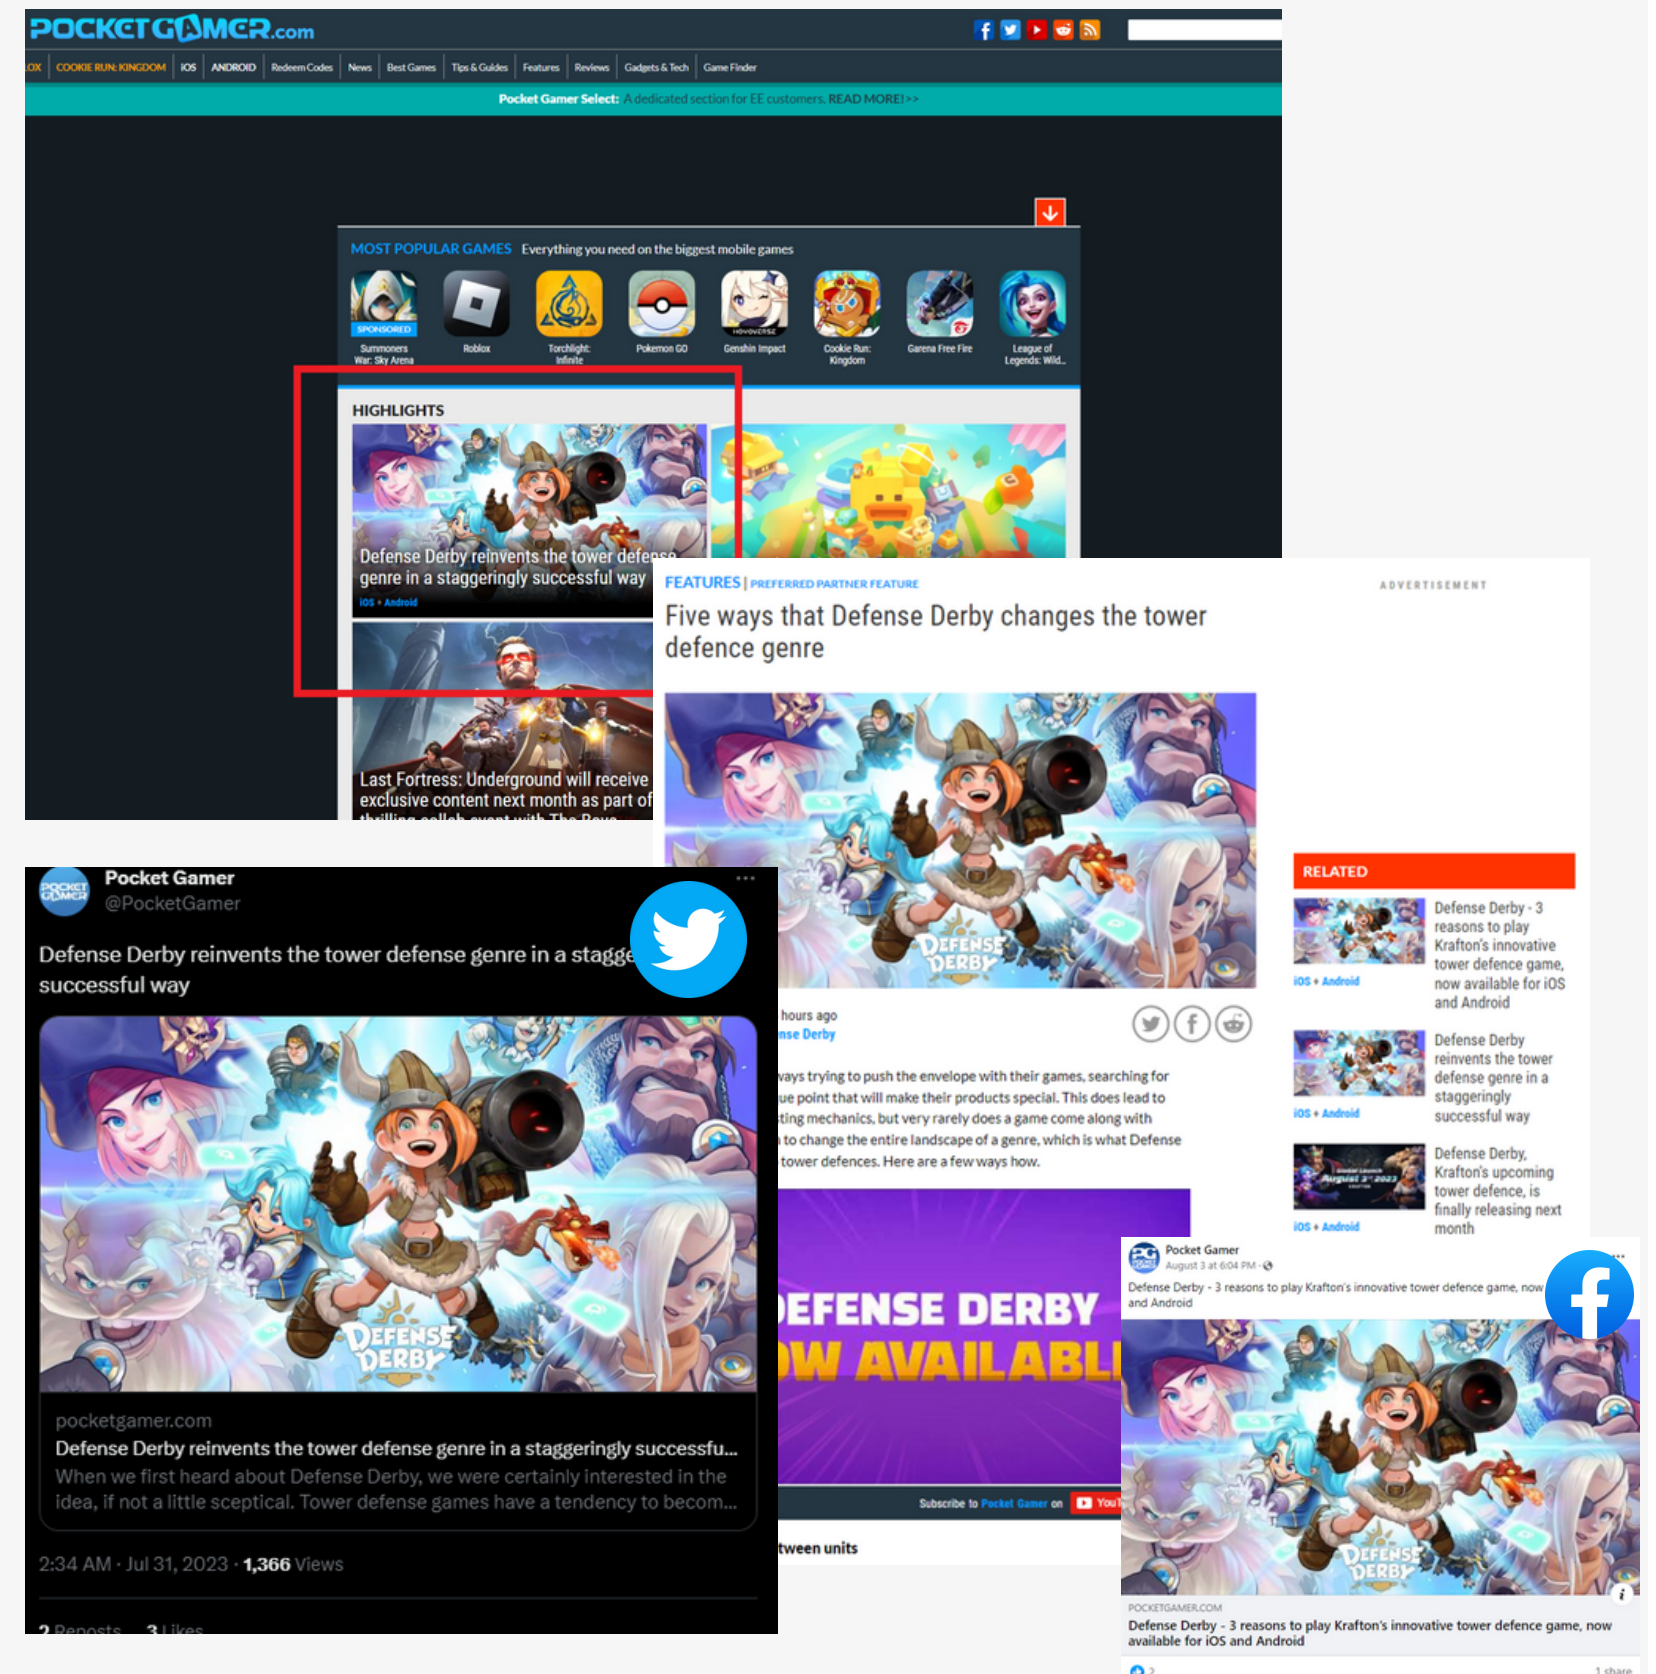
POCKETGAMER.com

OX | COOKIE RUN: KINGDOM | iOS | ANDROID | Redeem Codes | News | Best Games | Tips & Guides | Features | Reviews | Gadgets & Tech | Game Finder

Pocket Gamer Select: A dedicated section for EE customers. READ MORE! >>

MOST POPULAR GAMES Everything you need on the biggest mobile games

SPONSORED
Summoners War: Sky Arena
Roblox
Torchlight: Infinite
Pokemon GO
Genshin Impact
Cookie Run: Kingdom
Garena Free Fire
League of Legends: Wild...

HIGHLIGHTS

Defense Derby reinvents the tower defense genre in a staggeringly successful way
iOS + Android

Last Fortress: Underground will receive exclusive content next month as part of thrilling collab event with The Boys

FEATURES | PREFERRED PARTNER FEATURE

Five ways that Defense Derby changes the tower defence genre

ADVERTISEMENT

DEFENSE DERBY

hours ago
nse Derby

ways trying to push the envelope with their games, searching for ue point that will make their products special. This does lead to ting mechanics, but very rarely does a game come along with to change the entire landscape of a genre, which is what Defense tower defences. Here are a few ways how.

EFENSE DERBY
W AVAILABL

Subscribe to Pocket Gamer on You

tween units

RELATED

Defense Derby - 3 reasons to play Krafton's innovative tower defence game, now available for iOS and Android
iOS + Android

Defense Derby reinvents the tower defense genre in a staggeringly successful way
iOS + Android

Defense Derby, Krafton's upcoming tower defence, is finally releasing next month
iOS + Android

Pocket Gamer
@PocketGamer

Defense Derby reinvents the tower defense genre in a stagge successful way

DEFENSE DERBY

pocketgamer.com
Defense Derby reinvents the tower defense genre in a staggeringly successfu...
When we first heard about Defense Derby, we were certainly interested in the idea, if not a little sceptical. Tower defense games have a tendency to becom...

2:34 AM · Jul 31, 2023 · 1,366 Views

2 Reposts 3 Likes

Pocket Gamer
August 3 at 6:04 PM

Defense Derby - 3 reasons to play Krafton's innovative tower defence game, now and Android

DEFENSE DERBY

POCKETGAMER.COM
Defense Derby - 3 reasons to play Krafton's innovative tower defence game, now available for iOS and Android

2
1 share